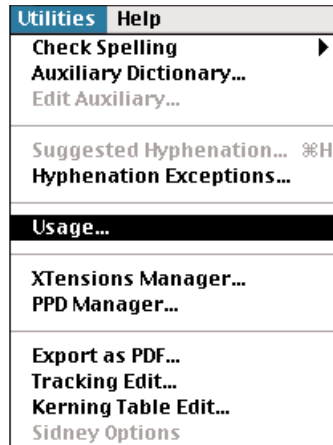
Utilities Help
Check Spelling
Auxiliary Dictionary...
Edit Auxiliary...
Suggested Hyphenation... ⌘H
Hyphenation Exceptions...
Usage...
XTensions Manager...
PPD Manager...
Export as PDF...
Tracking Edit...
Kerning Table Edit...
Sidney Options